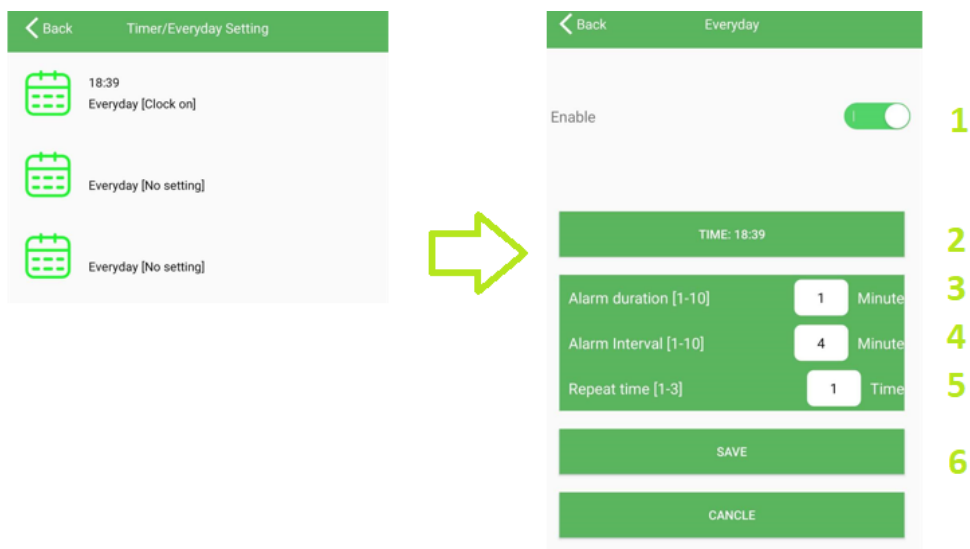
Back Timer/Everyday Setting

18:39
Everyday [Clock on]

Everyday [No setting]

Everyday [No setting]

Back Everyday

Enable 1

TIME: 18:39 2

Alarm duration [1-10] 1 Minute 3

Alarm Interval [1-10] 4 Minute 4

Repeat time [1-3] 1 Time 5

SAVE 6

CANCLE